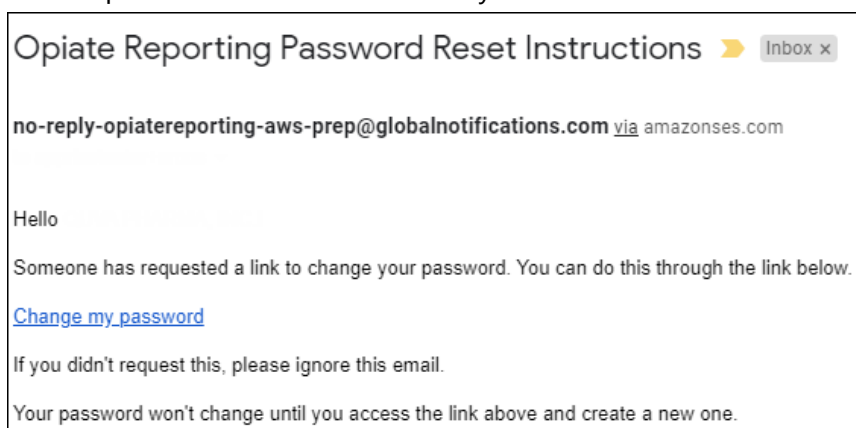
Opiate Reporting Password Reset Instructions Inbox ×

no-reply-opiatereporting-aws-prep@globalnotifications.com via amazonses.com

Hello

Someone has requested a link to change your password. You can do this through the link below.

Change my password

If you didn't request this, please ignore this email.

Your password won't change until you access the link above and create a new one.